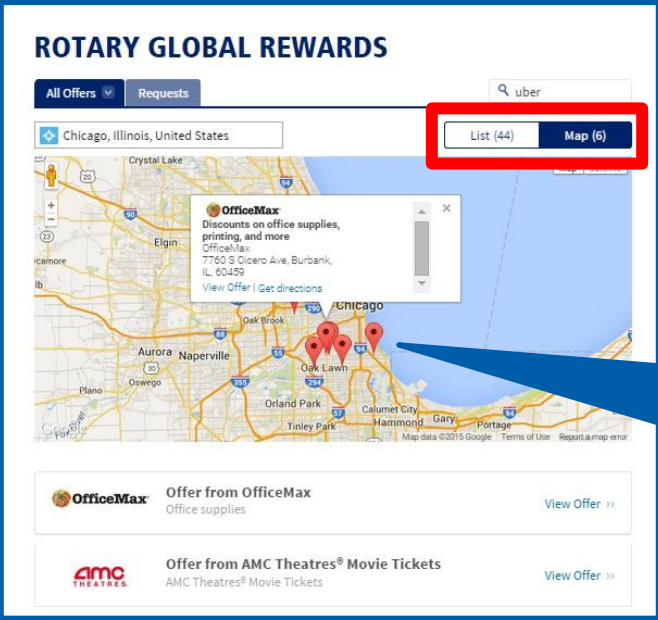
ROTARY GLOBAL REWARDS

All Offers
Requests
uber

Chicago, Illinois, United States

List (44)
Map (6)

Crystal Lake
Elgin
Aurora
Naperville
Oswego
Plano
Oak Brook
Chicago
Oak Lawn
Orland Park
Tinley Park
Calumet City
Hammond
Gary
Portage

OfficeMax
Discounts on office supplies, printing, and more
OfficeMax
7760 S Cicero Ave, Burbank, IL, 60459
View Offer | Get directions

Google
Map data ©2015 Google Terms of Use Report a map error

OfficeMax
Offer from OfficeMax
Office supplies
View Offer ››

amc THEATRES
Offer from AMC Theatres® Movie Tickets
AMC Theatres® Movie Tickets
View Offer ››